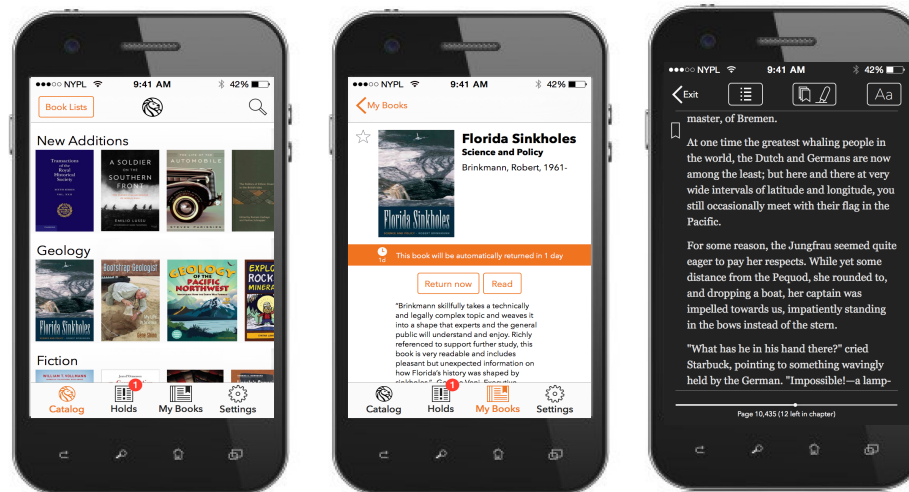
●●●○○ NYPL 9:41 AM 42%

Book Lists

New Additions

Transactions of the Royal Historical Society

A SOLDIER ON THE SOUTHERN FRONT

THE LIFE OF THE AUTOMOBILE

Geology

Florida Sinkholes

Bootstrap Geologist

GEOLOGY OF THE PACIFIC NORTHWEST

EXPLO ROCK MINERA

Fiction

Catalog

1 Holds

My Books

Settings

●●●○○ NYPL 9:41 AM 42%

My Books

Florida Sinkholes

Science and Policy

Brinkmann, Robert, 1961-

Florida Sinkholes

1d This book will be automatically returned in 1 day

Return now

Read

"Brinkmann skillfully takes a technically and legally complex topic and weaves it into a shape that experts and the general public will understand and enjoy. Richly referenced to support further study, this book is very readable and includes pleasant but unexpected information on how Florida's history was shaped by sinkholes." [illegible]

Catalog

1 Holds

My Books

Settings

●●●○○ NYPL 9:41 AM 42%

Exit

Aa

master, of Bremen.

At one time the greatest whaling people in the world, the Dutch and Germans are now among the least; but here and there at very wide intervals of latitude and longitude, you still occasionally meet with their flag in the Pacific.

For some reason, the Jungfrau seemed quite eager to pay her respects. While yet some distance from the Pequod, she rounded to, and dropping a boat, her captain was impelled towards us, impatiently standing in the bows instead of the stern.

"What has he in his hand there?" cried Starbuck, pointing to something wavingly held by the German. "Impossible!—a lamp-

Page 10,435 (12 left in chapter)